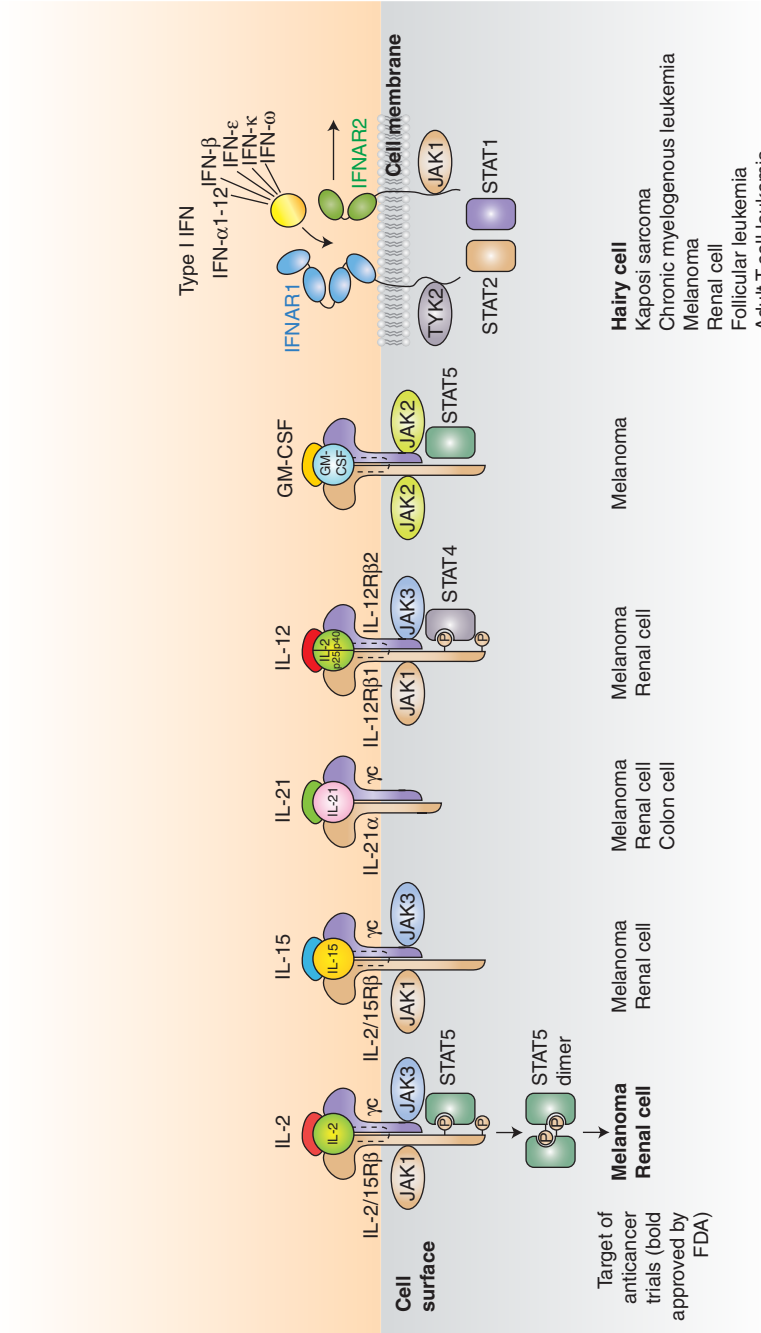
Cell surface

Target of anticancer trials (bold approved by FDA)

IL-2
IL-2
IL-2/15Rβ
γc
JAK1
JAK3
STAT5
P
P
STAT5 dimer
P
P
**Melanoma**
**Renal cell**

IL-15
IL-15
IL-2/15Rβ
γc
JAK1
JAK3
Melanoma
Renal cell

IL-21
IL-21
IL-21α
γc
Melanoma
Renal cell
Colon cell

IL-12
IL-12 p35 p40
IL-12Rβ1
IL-12Rβ2
JAK1
JAK3
STAT4
P
P
Melanoma
Renal cell

GM-CSF
GM-CSF
JAK2
JAK2
STAT5
Melanoma

Type I IFN
IFN-α1-12
IFN-β
IFN-ε
IFN-κ
IFN-ω
IFNAR1
IFNAR2
Cell membrane
TYK2
JAK1
STAT2
STAT1
**Hairy cell**
Kaposi sarcoma
Chronic myelogenous leukemia
Melanoma
Renal cell
Follicular leukemia
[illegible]